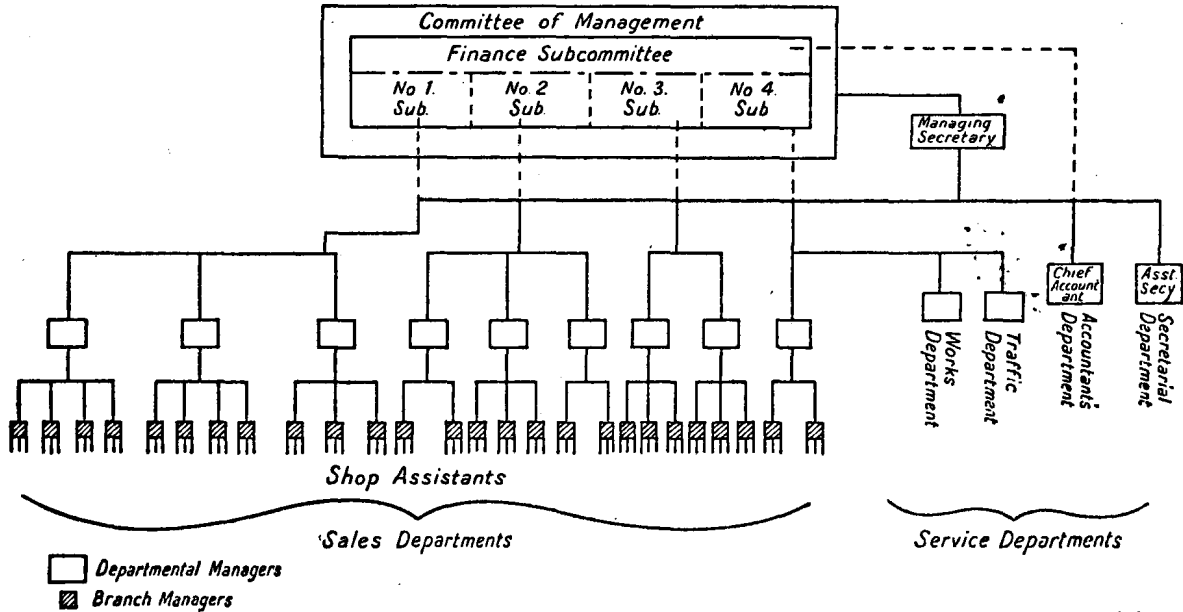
Committee of Management

Finance Subcommittee

No 1. Sub.

No. 2 Sub.

No. 3. Sub.

No 4. Sub

Managing Secretary

Chief Accountant

Asst. Secy

Works Department

Traffic Department

Accountant's Department

Secretarial Department

Shop Assistants

Sales Departments

Service Departments

Departmental Managers

Branch Managers